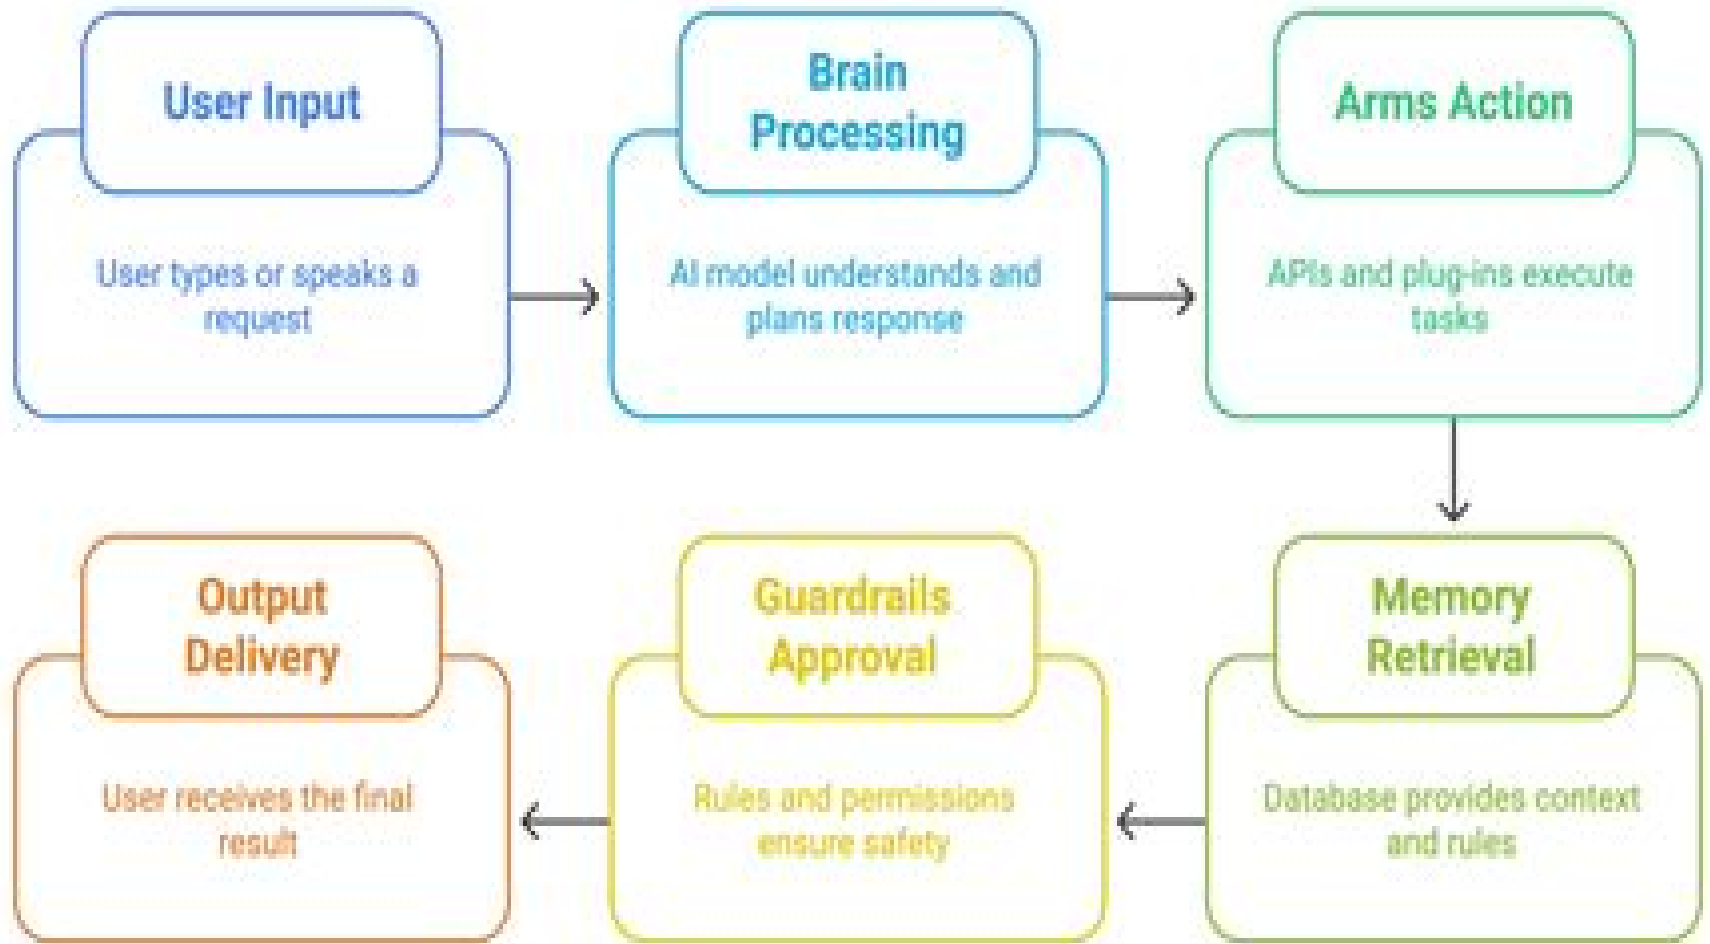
User Input

User types or speaks a request

Brain Processing

AI model understands and plans response

Arms Action

APIs and plug-ins execute tasks

Memory Retrieval

Database provides context and rules

Guardrails Approval

Rules and permissions ensure safety

Output Delivery

User receives the final result